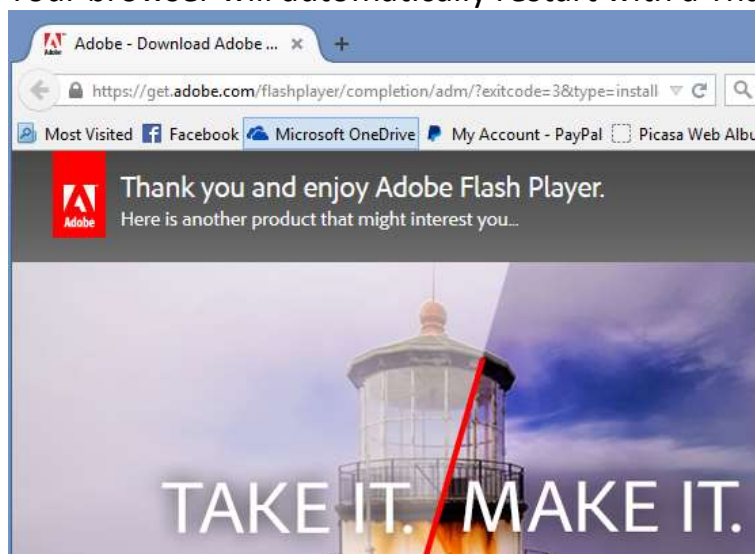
Your browser will automatically restart with a m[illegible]

Adobe - Download Adobe ... ×

+

https://get.adobe.com/flashplayer/completion/adm/?exitcode=3&type=install

Most Visited Facebook Microsoft OneDrive My Account - PayPal Picasa Web Albu

Adobe

Thank you and enjoy Adobe Flash Player.

Here is another product that might interest you...

TAKE IT. MAKE IT.